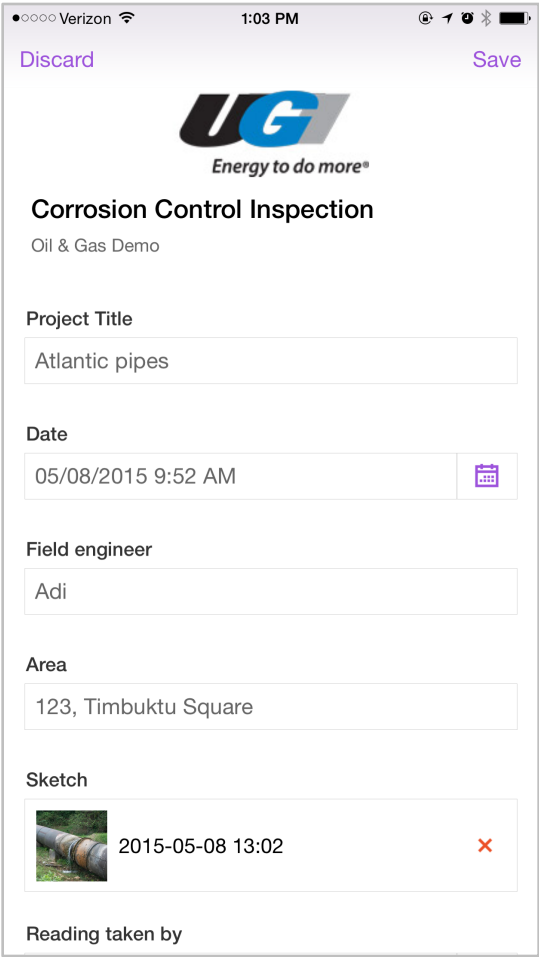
●○○○○ Verizon 1:03 PM

Discard Save

UGI
Energy to do more®

Corrosion Control Inspection

Oil & Gas Demo

Project Title

Atlantic pipes

Date

05/08/2015 9:52 AM

Field engineer

Adi

Area

123, Timbuktu Square

Sketch

2015-05-08 13:02 ×

Reading taken by